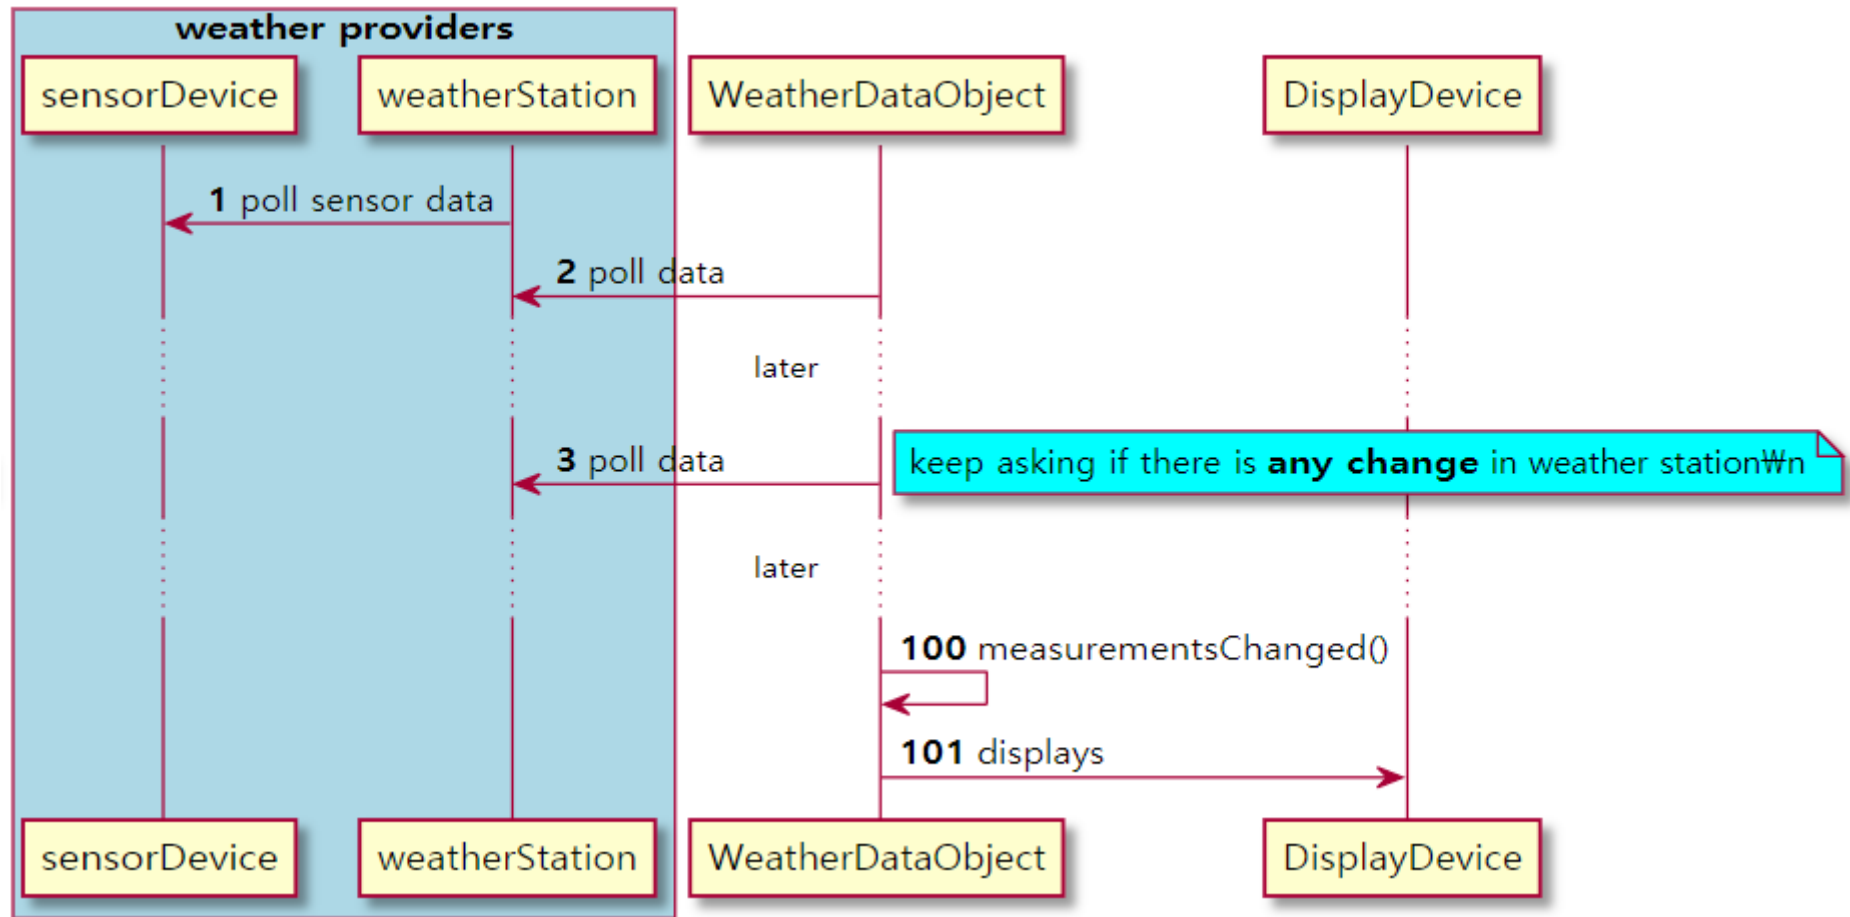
weather providers

sensorDevice

weatherStation

WeatherDataObject

DisplayDevice

1 poll sensor data

2 poll data

later

3 poll data

keep asking if there is **any change** in weather station₩n

later

100 measurementsChanged()

101 displays

sensorDevice

weatherStation

WeatherDataObject

DisplayDevice